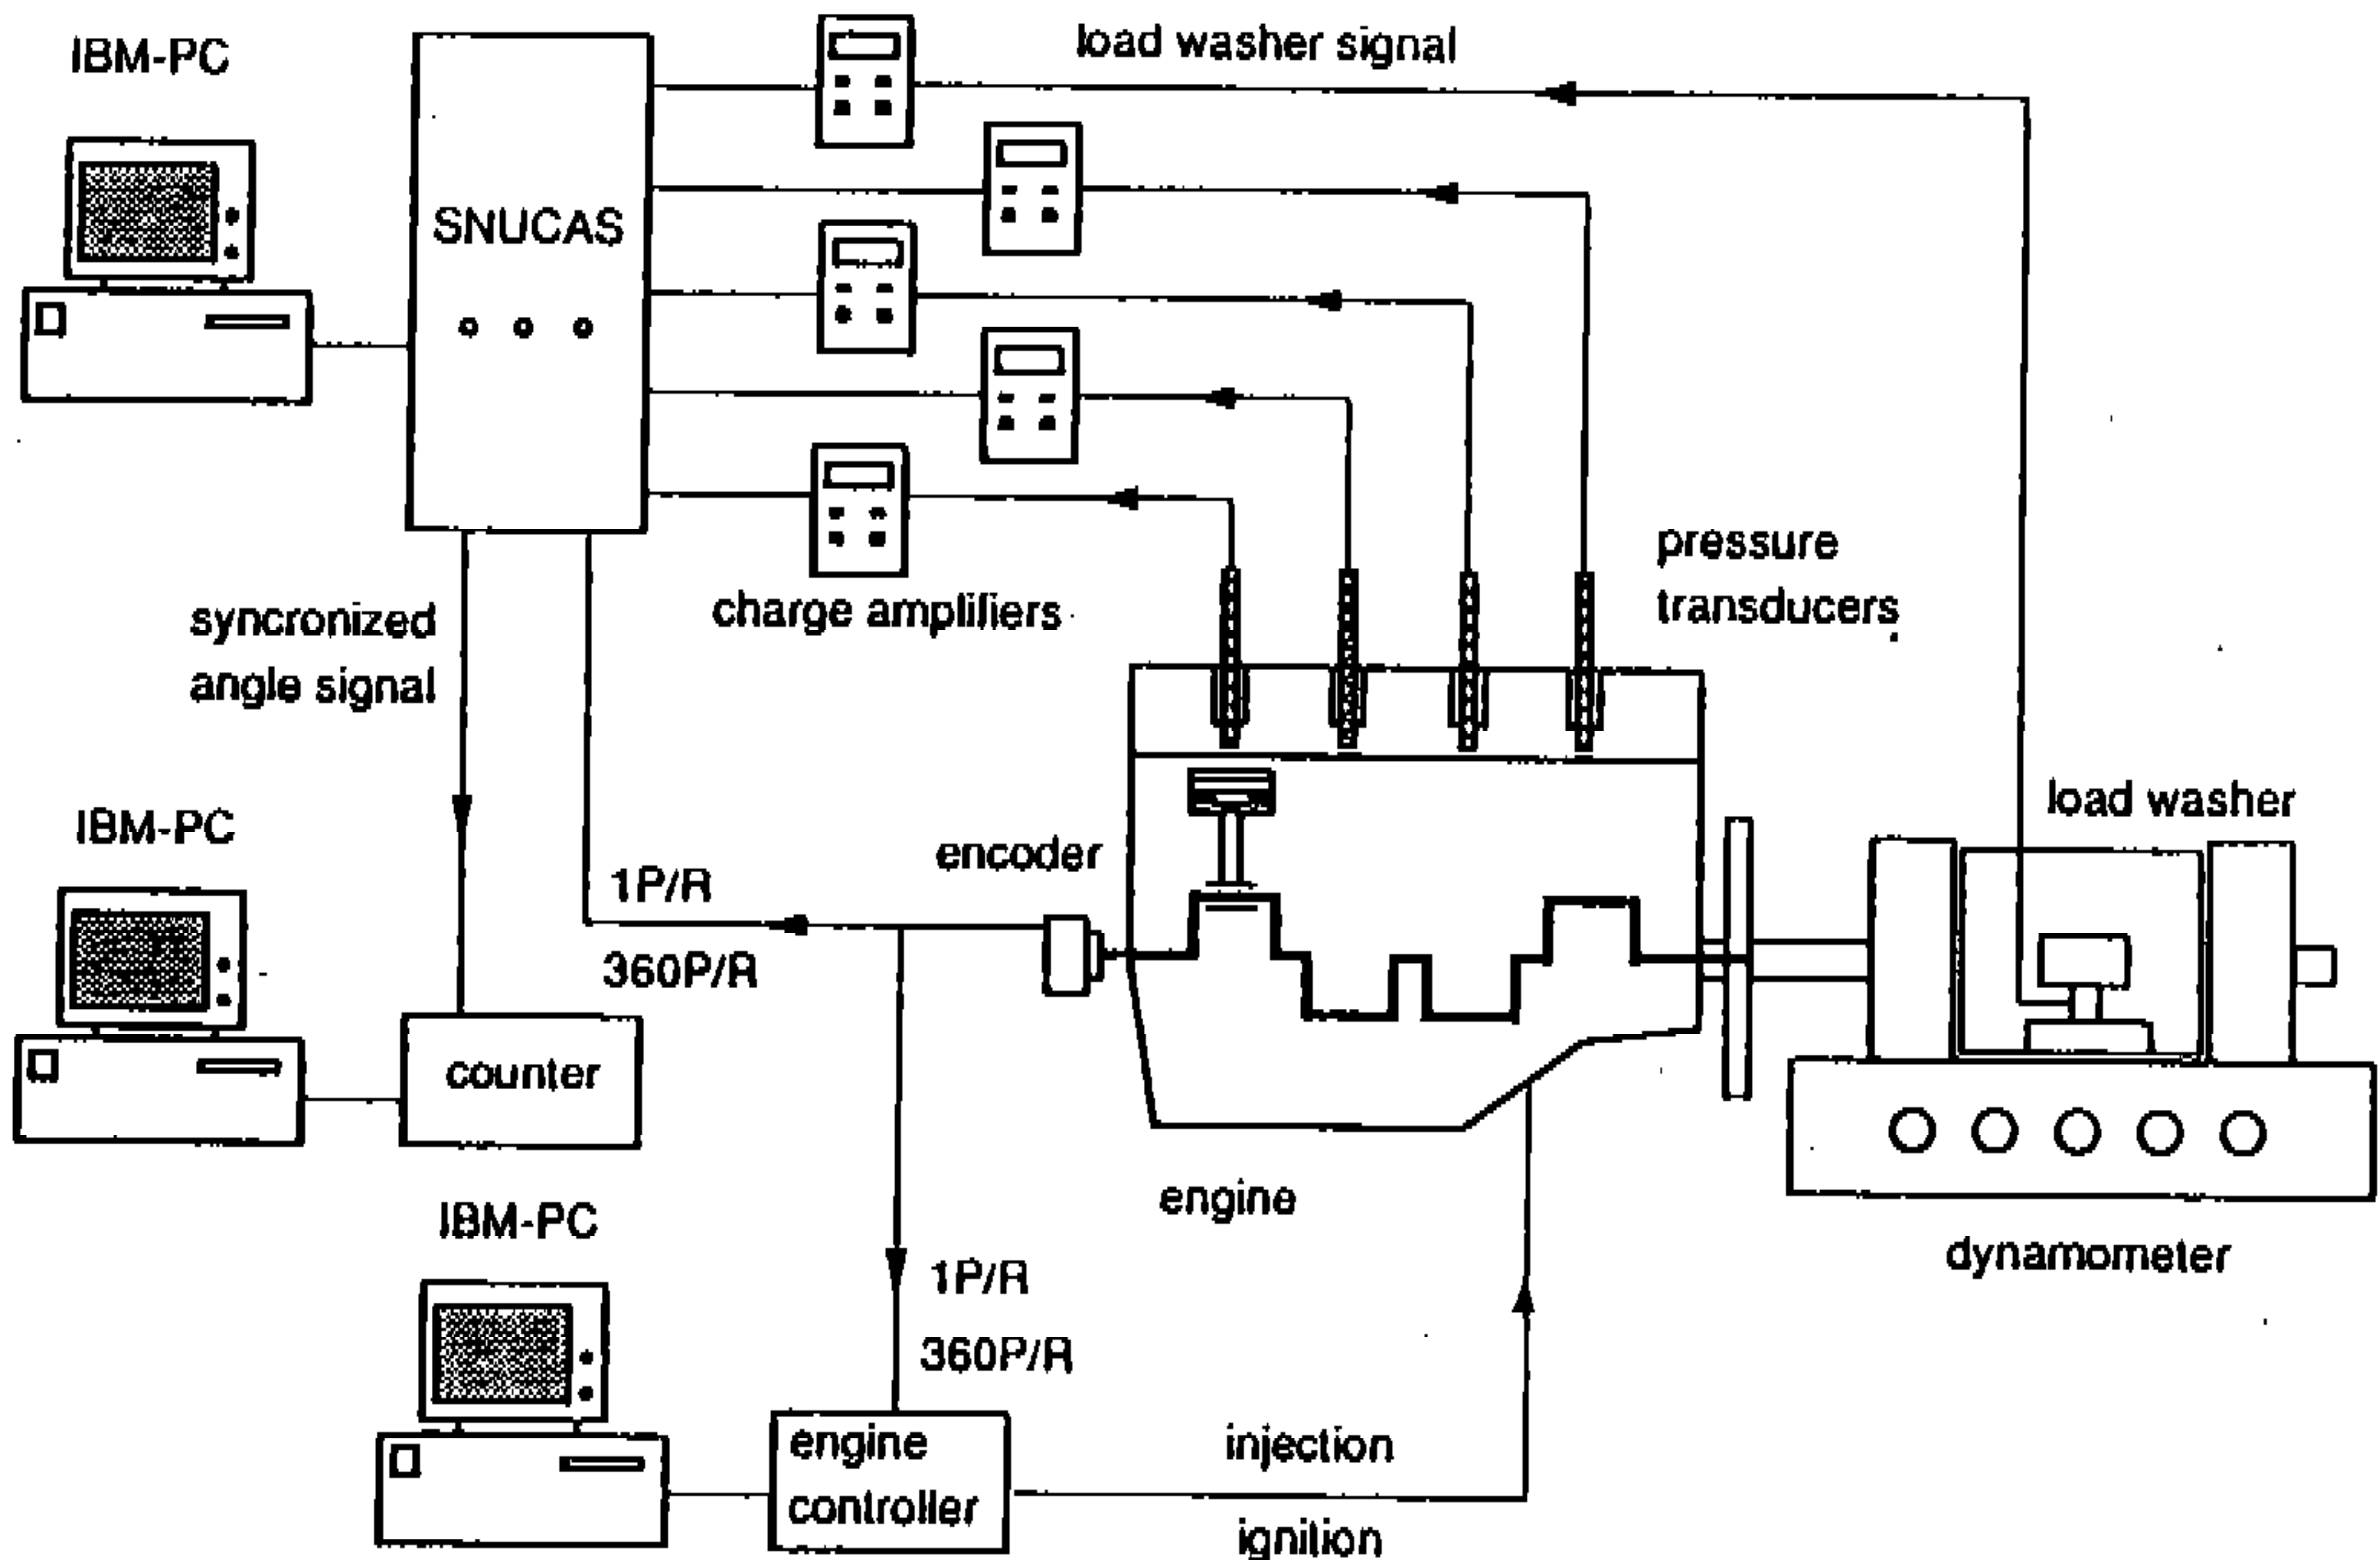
IBM-PC

SNUCAS

load washer signal

pressure transducers

charge amplifiers

syncronized angle signal

load washer

IBM-PC

encoder

1P/R

360P/R

counter

engine

dynamometer

IBM-PC

1P/R

360P/R

engine controller

injection

ignition